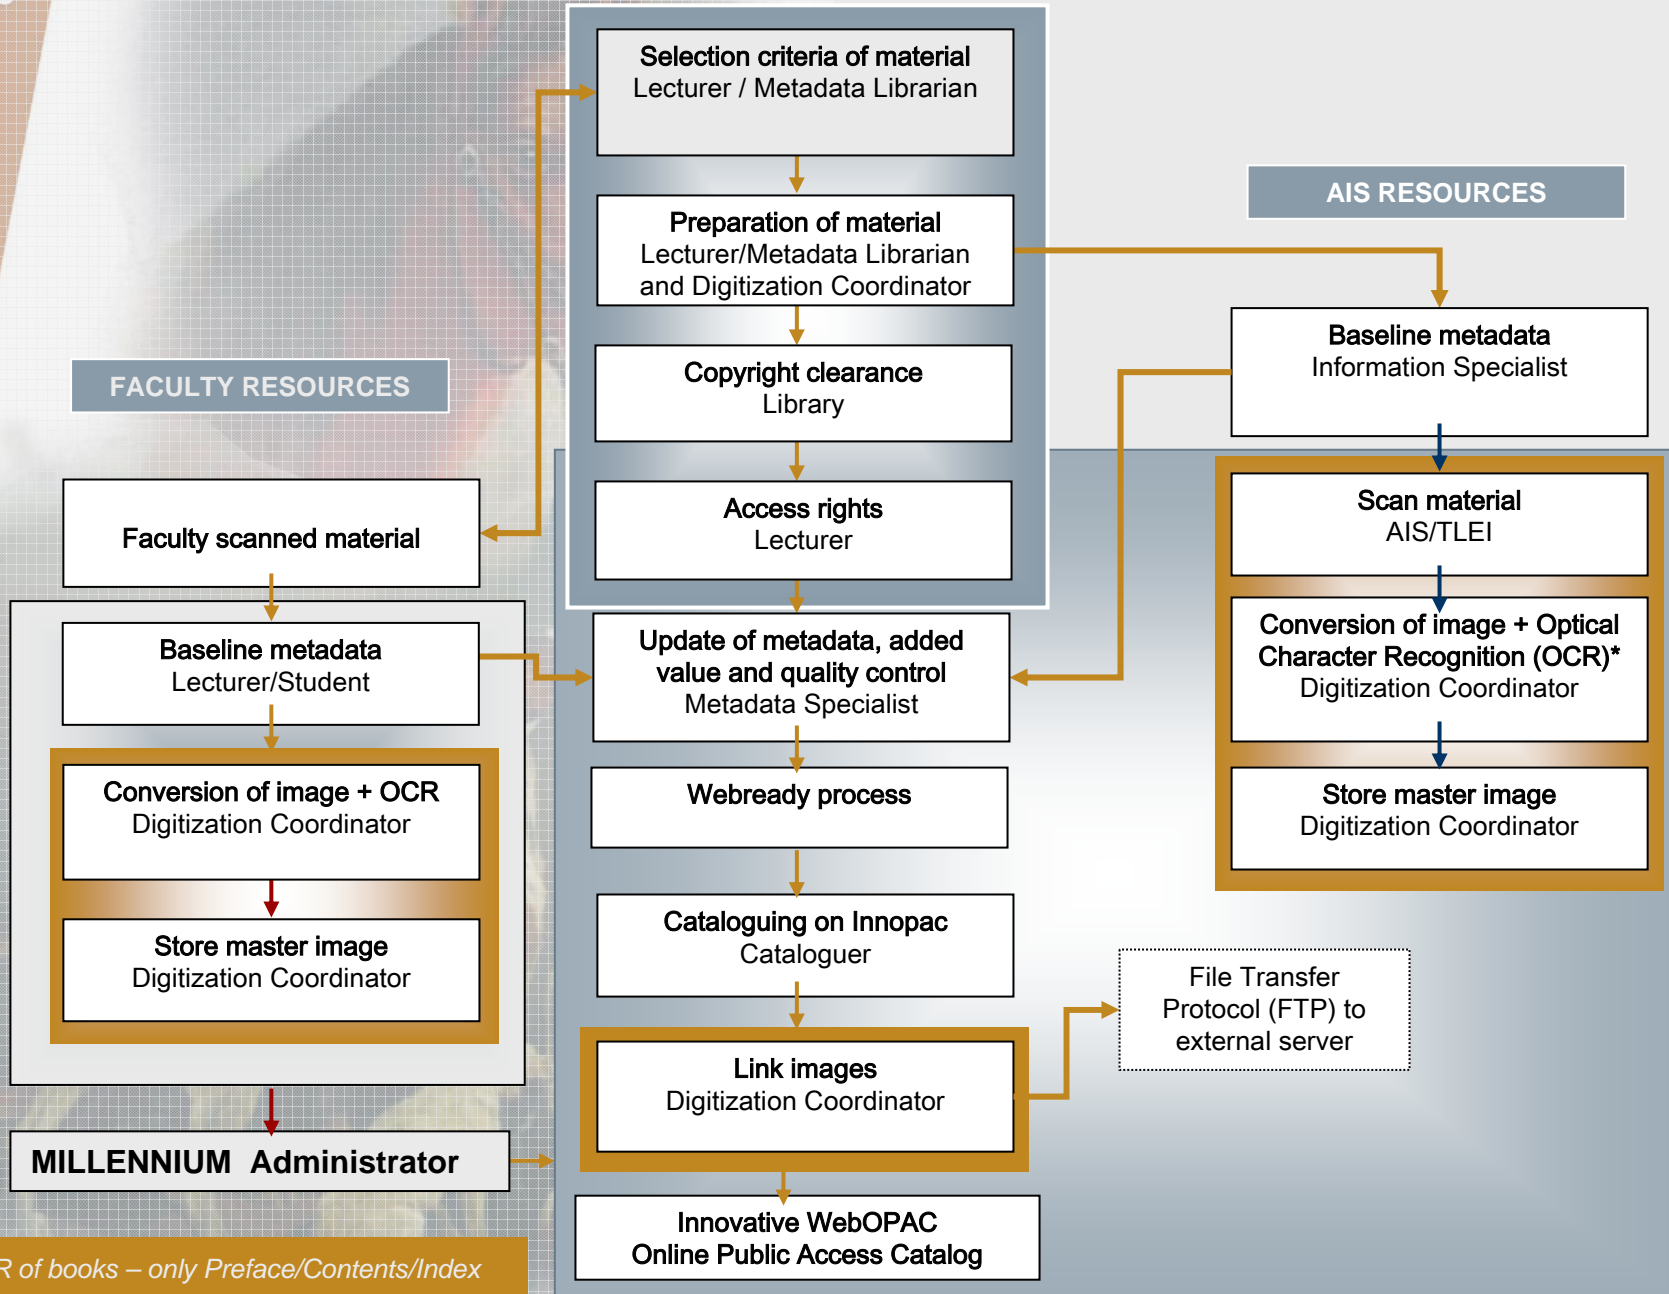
Selection criteria of material
Lecturer / Metadata Librarian

Preparation of material
Lecturer/Metadata Librarian and Digitization Coordinator

Copyright clearance
Library

Access rights
Lecturer

AIS RESOURCES

Baseline metadata
Information Specialist

Scan material
AIS/TLEI

Conversion of image + Optical Character Recognition (OCR)*
Digitization Coordinator

Store master image
Digitization Coordinator

FACULTY RESOURCES

Faculty scanned material

Baseline metadata
Lecturer/Student

Conversion of image + OCR
Digitization Coordinator

Store master image
Digitization Coordinator

MILLENNIUM Administrator

Update of metadata, added value and quality control
Metadata Specialist

Webready process

Cataloguing on Innopac
Cataloguer

Link images
Digitization Coordinator

File Transfer Protocol (FTP) to external server

Innovative WebOPAC
Online Public Access Catalog

R of books – only Preface/Contents/Index